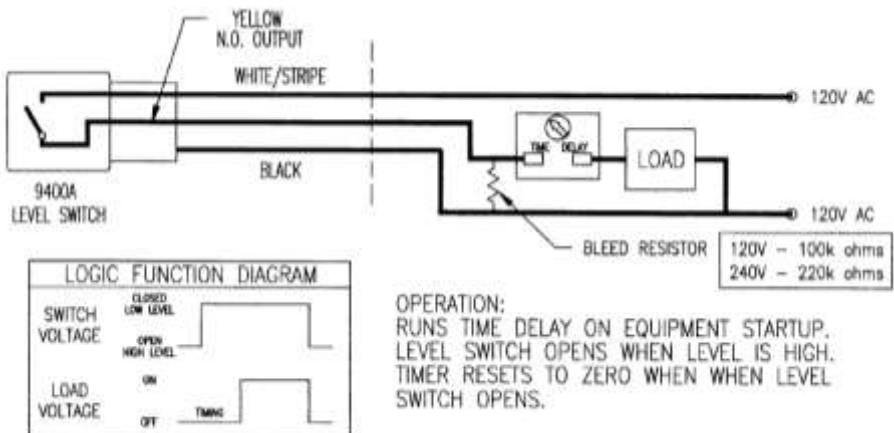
YELLOW
N.O. OUTPUT

WHITE/STRIPE

120V AC

TIME DELAY

LOAD

BLACK

120V AC

9400A
LEVEL SWITCH

BLEED RESISTOR

| 120V – 100k ohms |
|---|
| 240V – 220k ohms |

LOGIC FUNCTION DIAGRAM

SWITCH VOLTAGE

CLOSED LOW LEVEL

OPEN HIGH LEVEL

LOAD VOLTAGE

ON

OFF

TIMING

OPERATION:
RUNS TIME DELAY ON EQUIPMENT STARTUP.
LEVEL SWITCH OPENS WHEN LEVEL IS HIGH.
TIMER RESETS TO ZERO WHEN WHEN LEVEL SWITCH OPENS.